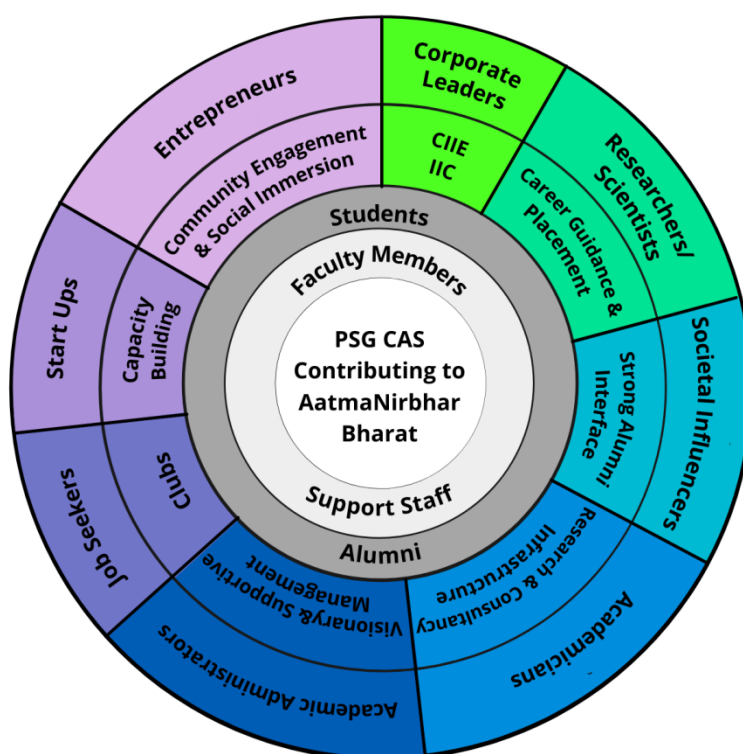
PSG CAS Contributing to AatmaNirbhar Bharat

Faculty Members

Support Staff

Students

Alumni

Corporate Leaders

CIIE IIC

Researchers/ Scientists

Career Guidance & Placement

Societal Influencers

Strong Alumni Interface

Academicians

Research & Consultancy Infrastructure

Academic Administrators

Visionary& Supportive Management

Job Seekers

Clubs

Start Ups

Capacity Building

Entrepreneurs

Community Engagement & Social Immersion